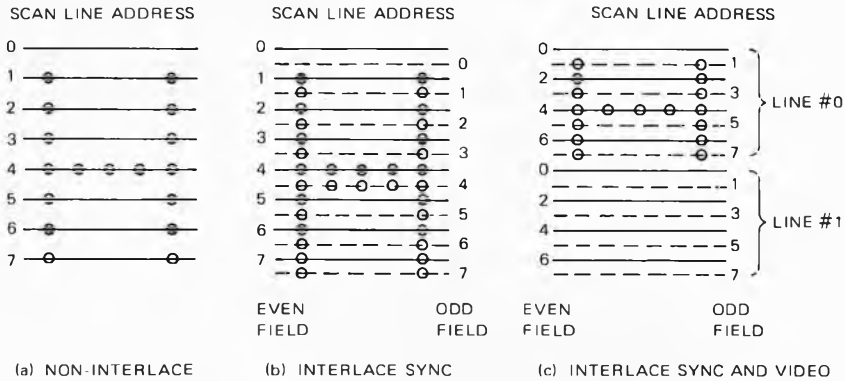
SCAN LINE ADDRESS

0
1
2
3
4
5
6
7

(a) NON-INTERLACE

SCAN LINE ADDRESS

0
0
1
1
2
2
3
3
4
4
5
5
6
6
7
7

EVEN FIELD

ODD FIELD

(b) INTERLACE SYNC

SCAN LINE ADDRESS

0
1
2
3
4
5
6
7
0
1
2
3
4
5
6
7

LINE #0

LINE #1

EVEN FIELD

ODD FIELD

(c) INTERLACE SYNC AND VIDEO